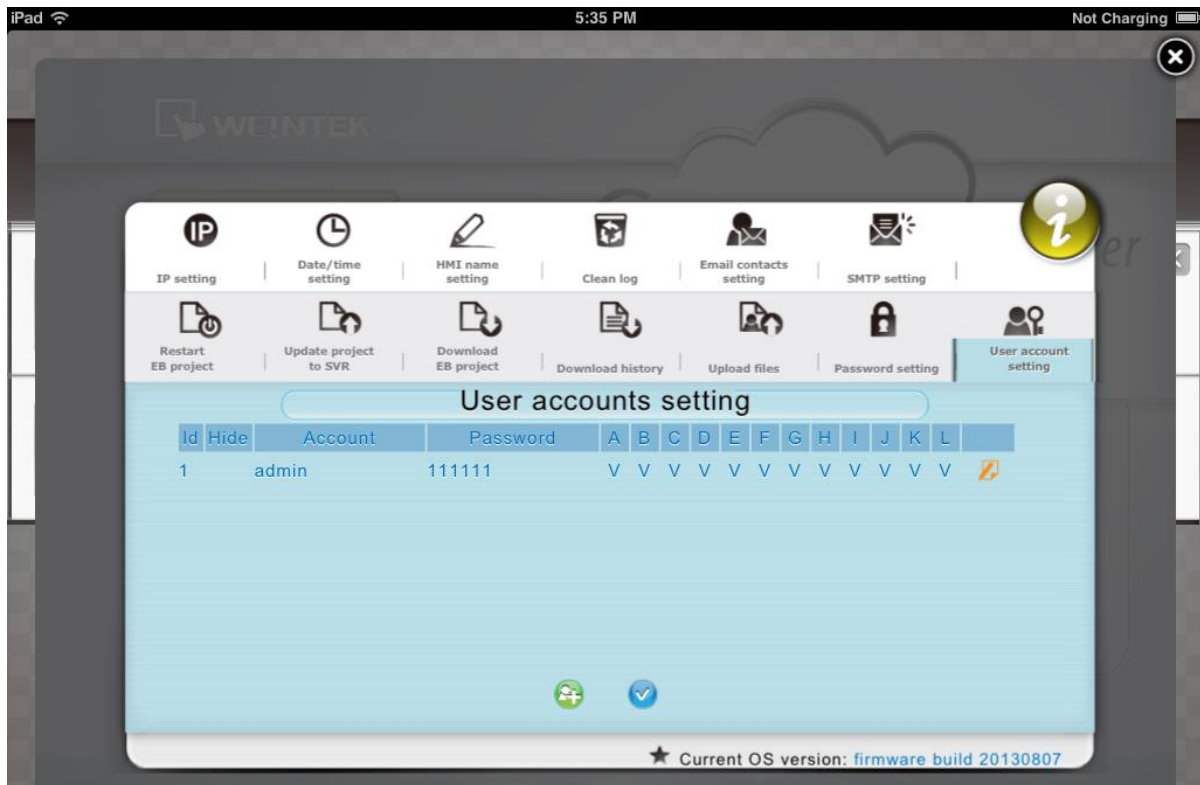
iPad 5:35 PM Not Charging

WEINTEK

IP

IP setting | Date/time setting | HMI name setting | Clean log | Email contacts setting | SMTP setting |

Restart EB project | Update project to SVR | Download EB project | Download history | Upload files | Password setting | User account setting

User accounts setting

| Id | Hide | Account | Password | A | B | C | D | E | F | G | H | I | J | K | L | |
|---|---|---|---|---|---|---|---|---|---|---|---|---|---|---|---|---|
| 1 | | admin | 111111 | V | V | V | V | V | V | V | V | V | V | V | V | |

★ Current OS version: firmware build 20130807